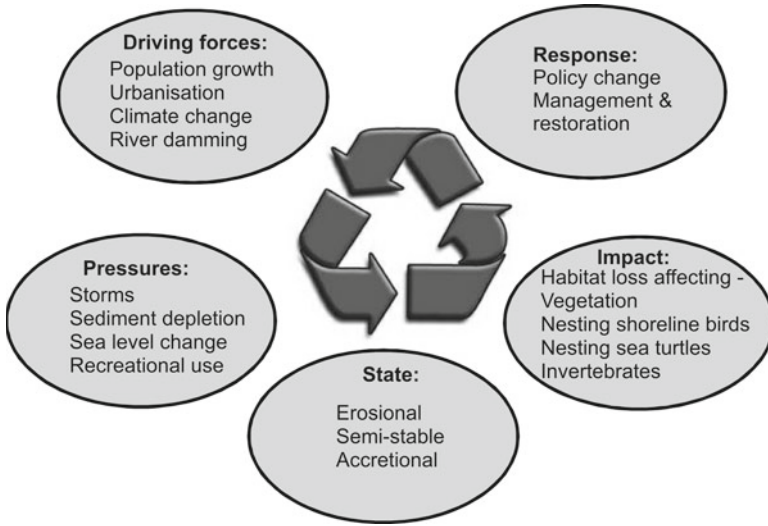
Driving forces:
Population growth
Urbanisation
Climate change
River damming

Response:
Policy change
Management & restoration

Pressures:
Storms
Sediment depletion
Sea level change
Recreational use

Impact:
Habitat loss affecting -
Vegetation
Nesting shoreline birds
Nesting sea turtles
Invertebrates

State:
Erosional
Semi-stable
Accretional